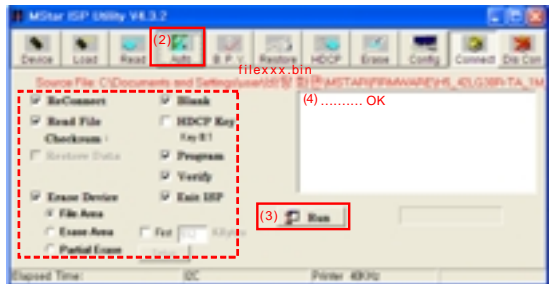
MStar ISP Utility V4.3.2

Device Load Read (2) Auto E.F.Y Read Info HDCP Erase Config Connect Dis Con

Source File: C:\Documents and Settings\user\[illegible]\MSTAR\FIRMWARE\HS_42LG30R-TA_1M

filexxx.bin

ReConnect
Blank
Read File
HDCP Key
Checksum :
Key 8:1
Restore Data
Program
Verify
Erase Device
Exit ISP
File Area
Erase Area
First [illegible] KBytes
Partial Erase

(4) .......... OK

(3) Run

Elapsed Time: I2C Printer 40KHz